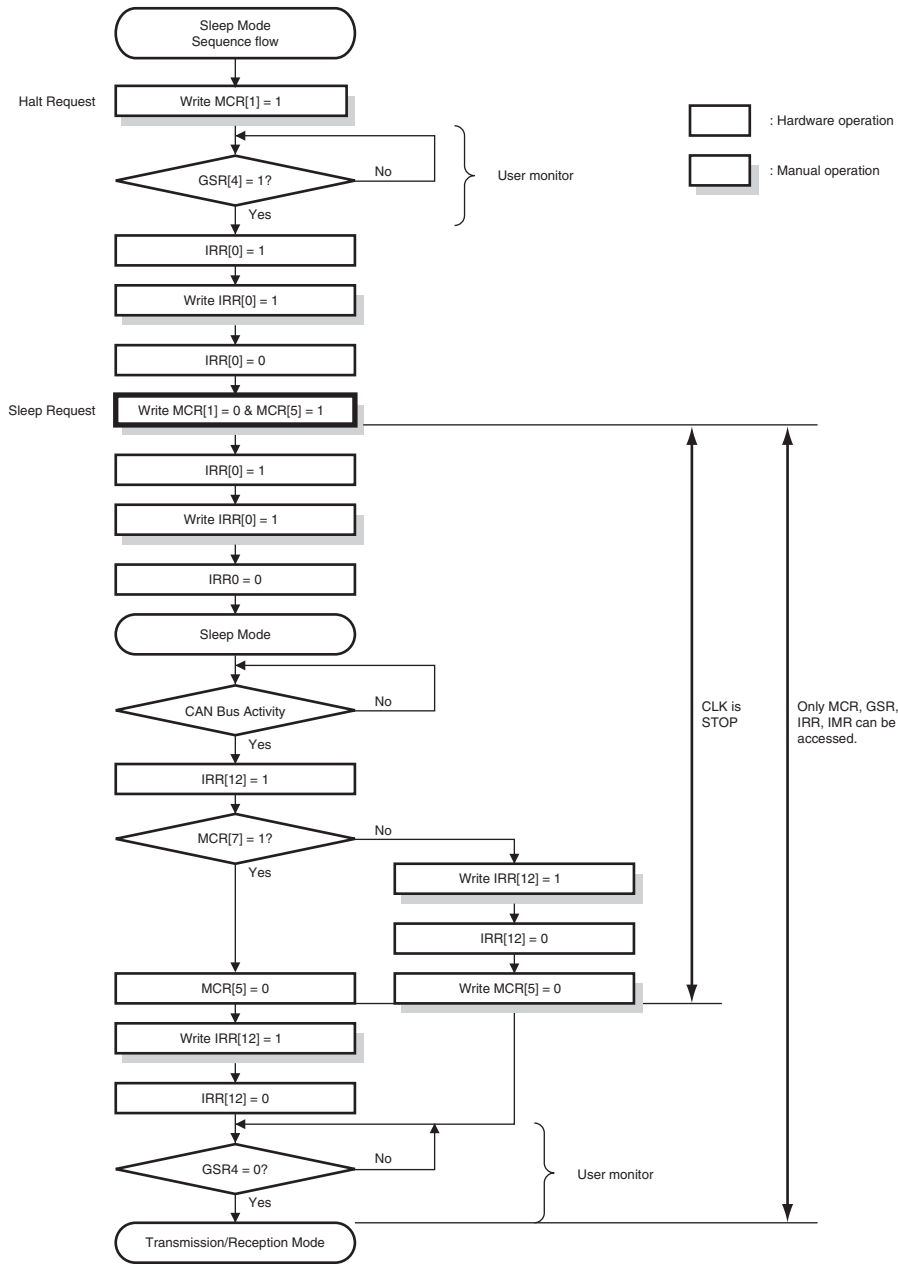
Sleep Mode
Sequence flow

Halt Request

Write MCR[1] = 1

: Hardware operation

: Manual operation

GSR[4] = 1?

No

User monitor

Yes

IRR[0] = 1

Write IRR[0] = 1

IRR[0] = 0

Sleep Request

Write MCR[1] = 0 & MCR[5] = 1

IRR[0] = 1

Write IRR[0] = 1

IRR0 = 0

Sleep Mode

CAN Bus Activity

No

Yes

CLK is STOP

Only MCR, GSR, IRR, IMR can be accessed.

IRR[12] = 1

MCR[7] = 1?

No

Yes

Write IRR[12] = 1

IRR[12] = 0

MCR[5] = 0

Write MCR[5] = 0

Write IRR[12] = 1

IRR[12] = 0

GSR4 = 0?

No

User monitor

Yes

Transmission/Reception Mode